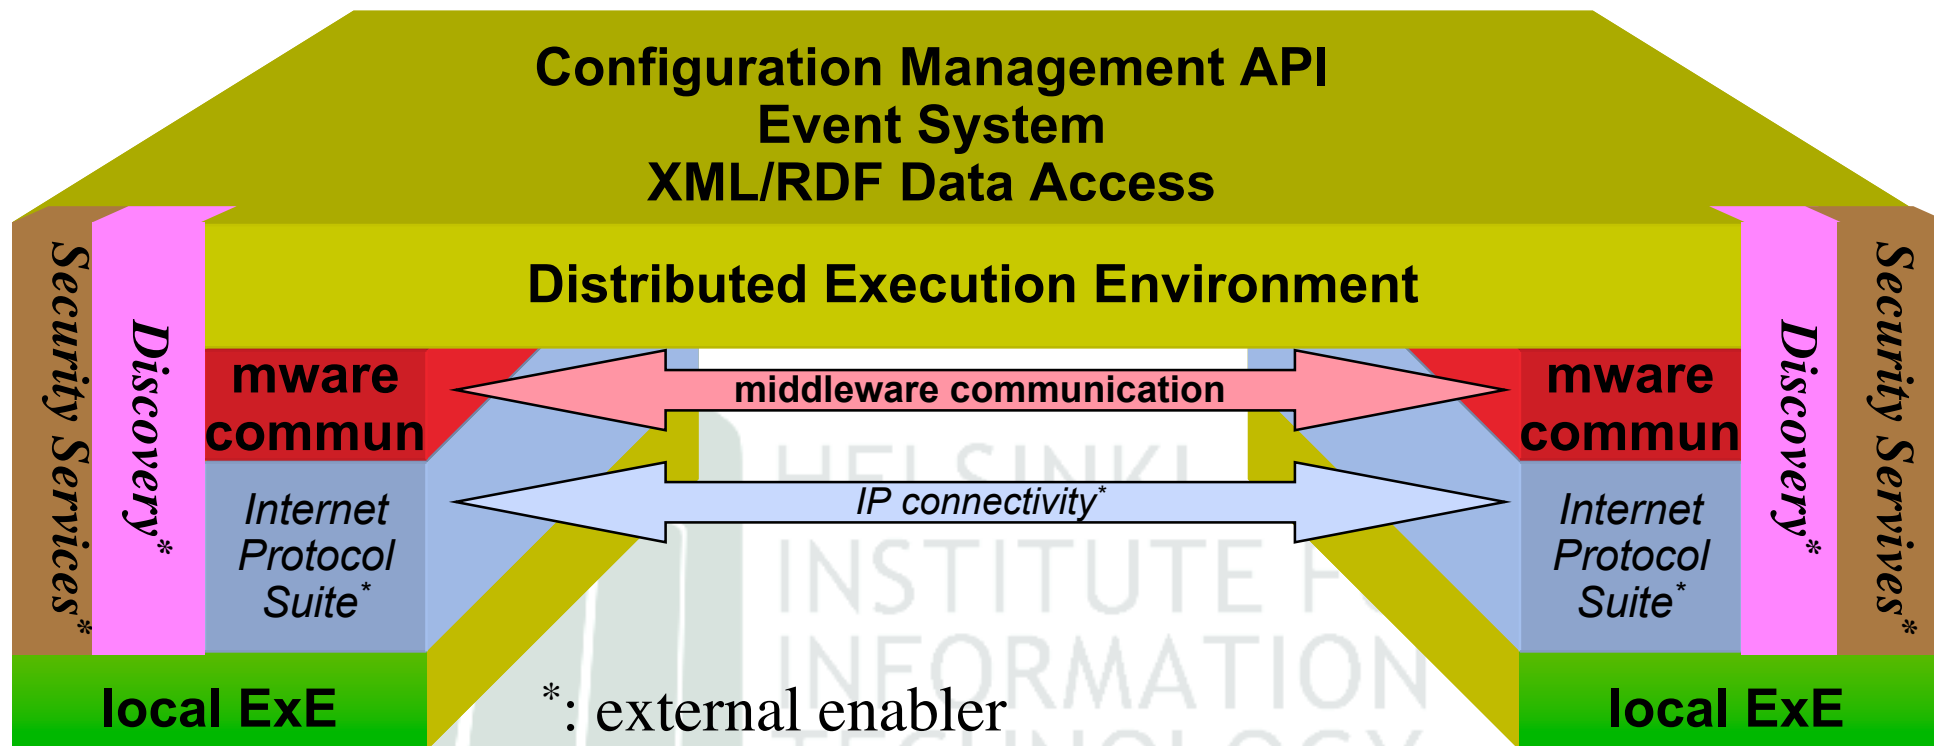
Configuration Management API
Event System
XML/RDF Data Access

Distributed Execution Environment

Security Services*

Discovery*

mware commun

middleware communication

mware commun

Discovery*

Security Servives*

Internet Protocol Suite*

IP connectivity*

Internet Protocol Suite*

HELSINKI INSTITUTE FOR INFORMATION TECHNOLOGY

local ExE

*: external enabler

local ExE